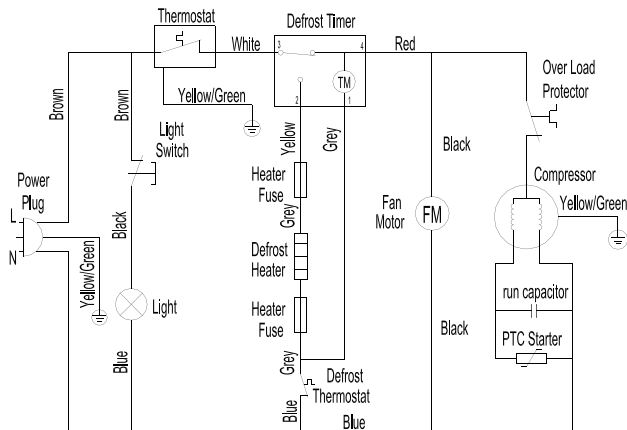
Thermostat
Defrost Timer
White
3
4
Red
TM
2
1
Over Load Protector
Brown
Brown
Yellow/Green
Light Switch
Yellow
Grey
Black
Power Plug
L
N
Heater Fuse
Compressor
Yellow/Green
Grey
Fan Motor
FM
Black
Yellow/Green
Defrost Heater
Light
Heater Fuse
run capacitor
Black
PTC Starter
Blue
Grey
Defrost Thermostat
Blue
Blue